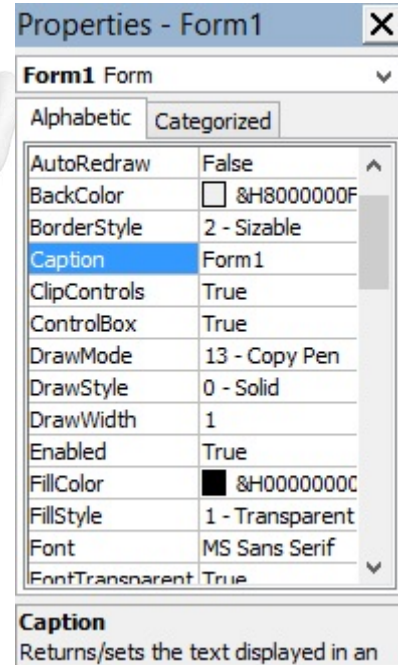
Properties - Form1 ×

Form1 Form

Alphabetic | Categorized

| | |
|---|---|
| AutoRedraw | False |
| BackColor | &H8000000F |
| BorderStyle | 2 - Sizable |
| Caption | Form1 |
| ClipControls | True |
| ControlBox | True |
| DrawMode | 13 - Copy Pen |
| DrawStyle | 0 - Solid |
| DrawWidth | 1 |
| Enabled | True |
| FillColor | &H00000000 |
| FillStyle | 1 - Transparent |
| Font | MS Sans Serif |
| FontTransparent | True |

Caption
Returns/sets the text displayed in an